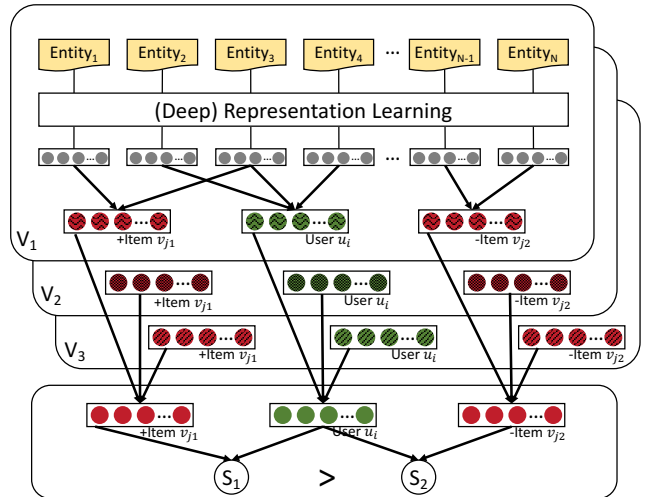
$\text{Entity}_1$ $\text{Entity}_2$ $\text{Entity}_3$ $\text{Entity}_4$ ··· $\text{Entity}_{N-1}$ $\text{Entity}_N$

(Deep) Representation Learning

···

+Item $v_{j1}$ User $u_i$ -Item $v_{j2}$

$V_1$

$V_2$ +Item $v_{j1}$ User $u_i$ -Item $v_{j2}$

$V_3$ +Item $v_{j1}$ User $u_i$ -Item $v_{j2}$

+Item $v_{j1}$ User $u_i$ -Item $v_{j2}$

$S_1$ > $S_2$